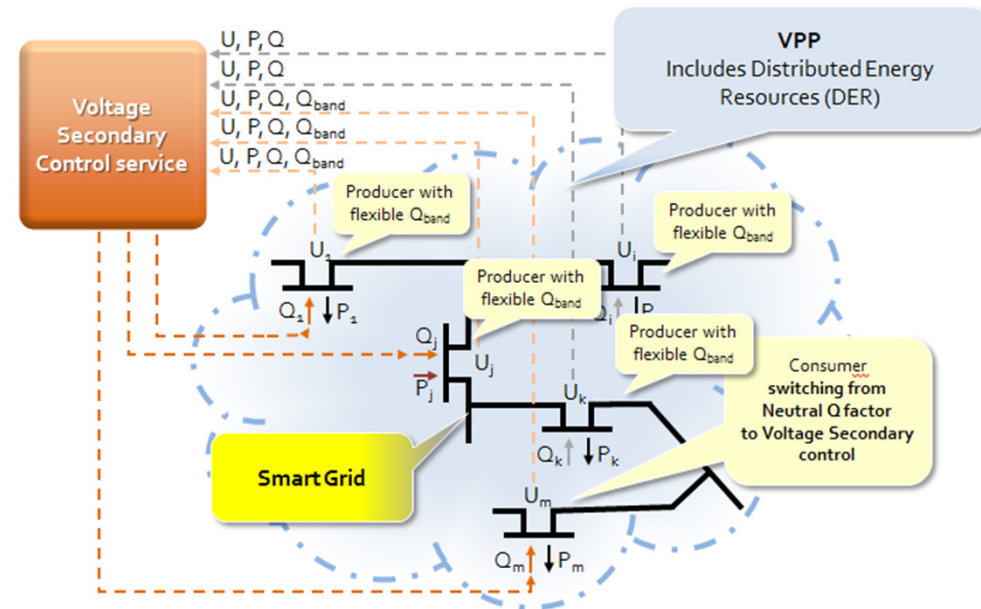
Voltage Secondary Control service

U, P, Q
U, P, Q
U, P, Q, $Q_{band}$
U, P, Q, $Q_{band}$
U, P, Q, $Q_{band}$

VPP
Includes Distributed Energy Resources (DER)

Producer with flexible $Q_{band}$

Producer with flexible $Q_{band}$

Producer with flexible $Q_{band}$

Producer with flexible $Q_{band}$

$U_1$
$Q_1$ $P_1$
$U_i$
$Q_i$ $P_i$
$Q_j$
$U_j$
$P_j$
$U_k$
$Q_k$ $P_k$
$U_m$
$Q_m$ $P_m$

Consumer switching from Neutral Q factor to Voltage Secondary control

Smart Grid